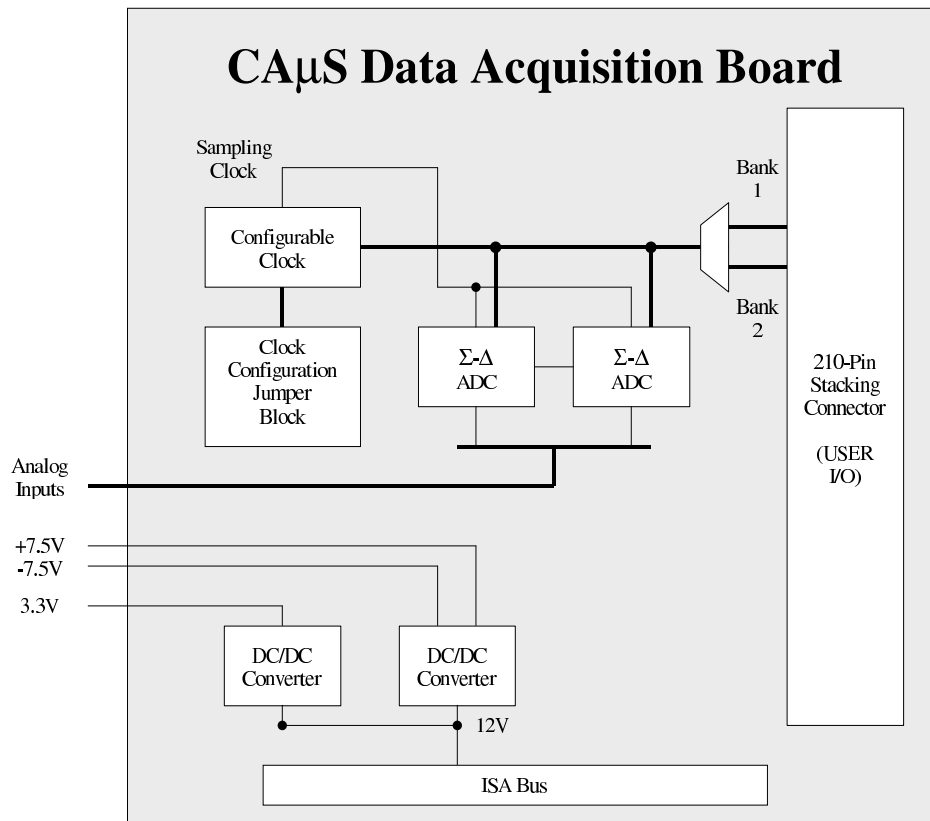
CAμS Data Acquisition Board

Sampling Clock

Configurable Clock

Clock Configuration Jumper Block

Bank 1

Bank 2

Σ-Δ ADC

Σ-Δ ADC

210-Pin Stacking Connector

(USER I/O)

Analog Inputs

+7.5V

-7.5V

3.3V

DC/DC Converter

DC/DC Converter

12V

ISA Bus